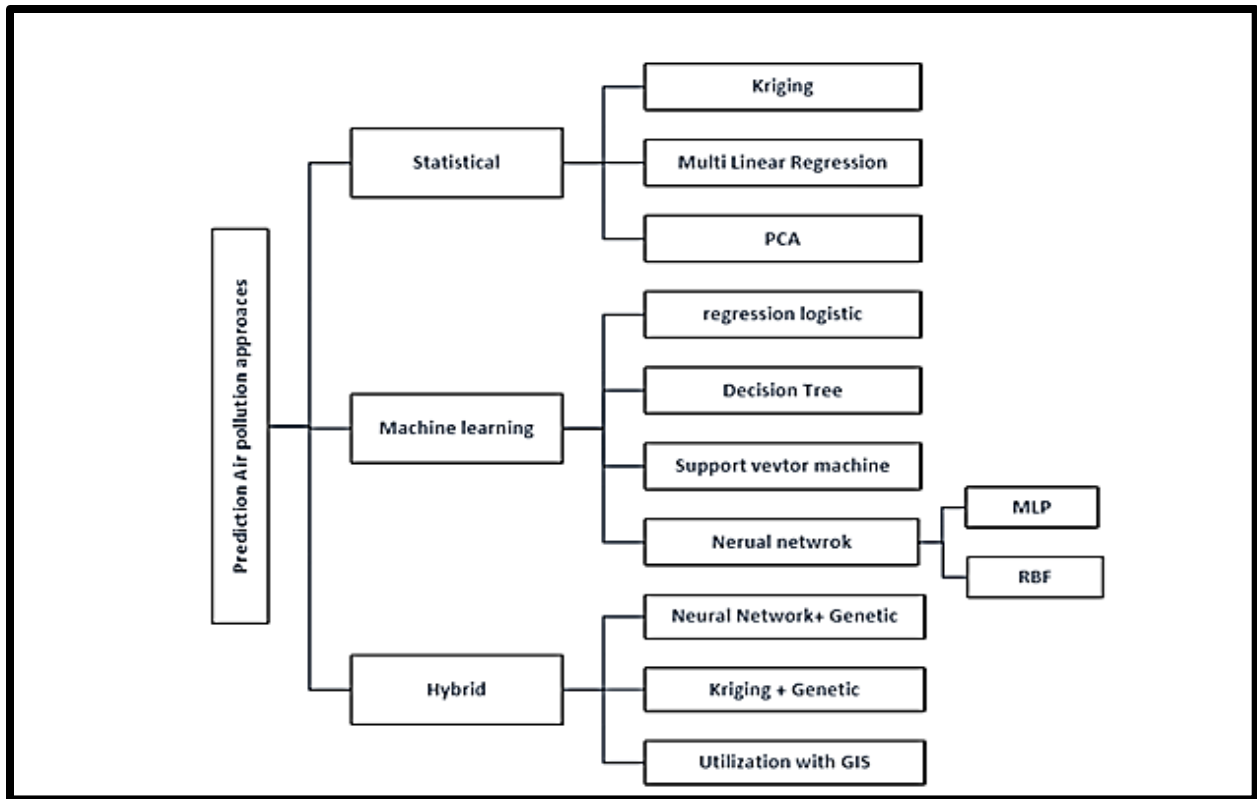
Prediction Air pollution approaces

Statistical

Kriging

Multi Linear Regression

PCA

Machine learning

regression logistic

Decision Tree

Support vevtor machine

Nerual netwrok

MLP

RBF

Hybrid

Neural Network+ Genetic

Kriging + Genetic

Utilization with GIS